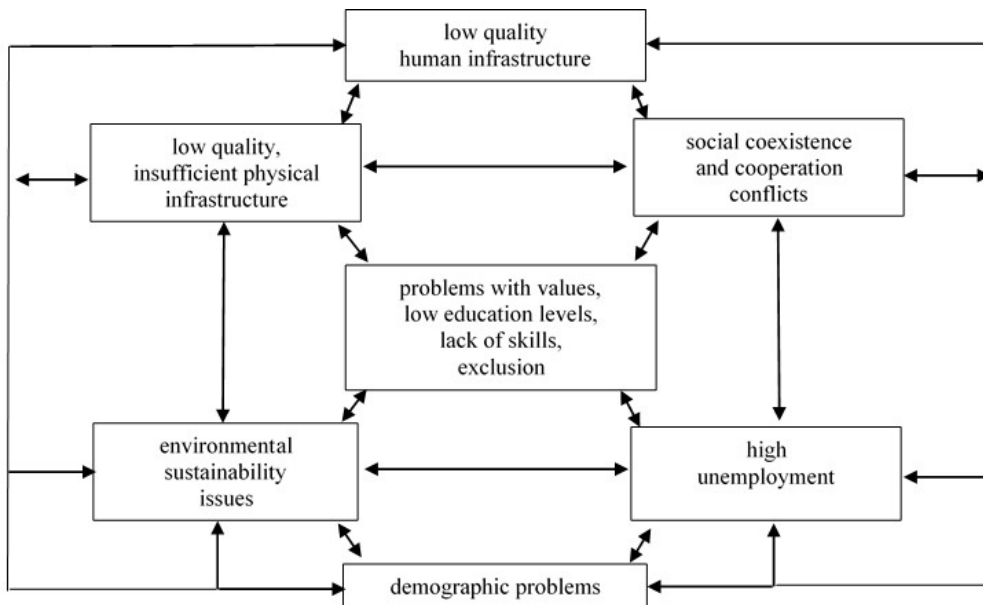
low quality
human infrastructure

low quality,
insufficient physical
infrastructure

social coexistence
and cooperation
conflicts

problems with values,
low education levels,
lack of skills,
exclusion

environmental
sustainability
issues

high
unemployment

demographic problems